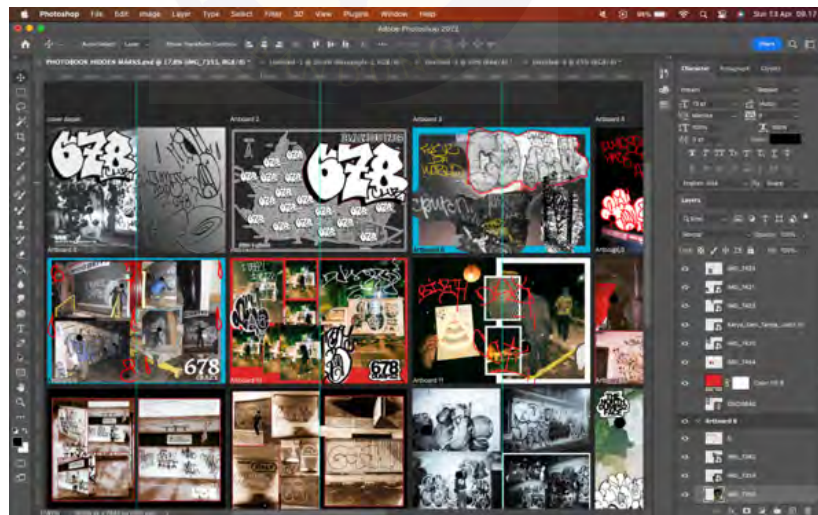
Photoshop File Edit Image Layer Type Select Filter 3D View Plugins Window Help

Sun 13 Apr 09:17

Adobe Photoshop 2023

Share

PHOTOBOOK HIDDEN MARKS.psd @ 17.8% (IMG_7353, RGB/8) *

cover depan

Artboard 2

Artboard 3

Artboard 4

678

678

678

Artboard 9

Artboard 10

Artboard 11

Character

Paragraph

Glyphs

Layers

IMG_7455

IMG_7421

IMG_7453

IMG_7434

IMG_7464

Color Fill 8

Artboard 8

IMG_7362

IMG_7414

IMG_7353